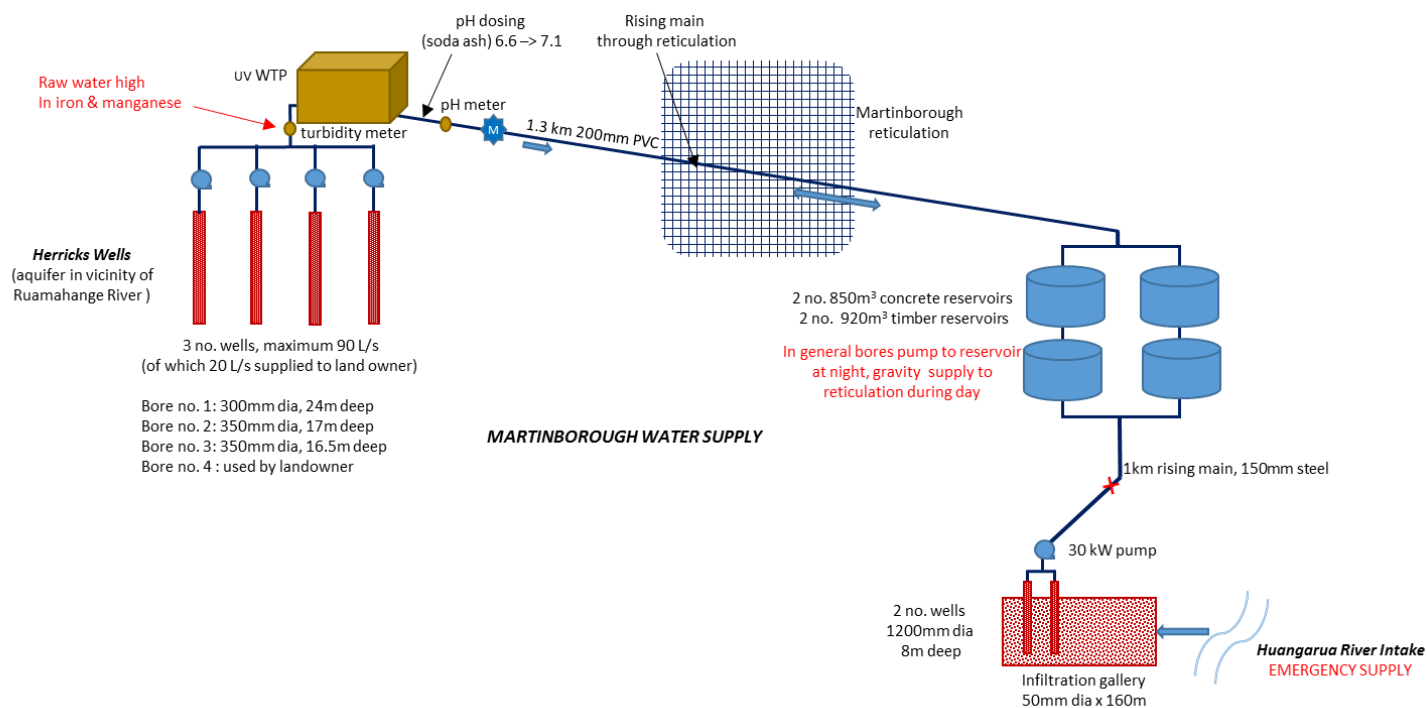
pH dosing (soda ash) 6.6 –> 7.1

Rising main through reticulation

Raw water high In iron & manganese

UV WTP

pH meter

turbidity meter

M

1.3 km 200mm PVC

Martinborough reticulation

Herricks Wells (aquifer in vicinity of Ruamahange River )

2 no. 850m³ concrete reservoirs
2 no. 920m³ timber reservoirs

In general bores pump to reservoir at night, gravity supply to reticulation during day

3 no. wells, maximum 90 L/s (of which 20 L/s supplied to land owner)

Bore no. 1: 300mm dia, 24m deep
Bore no. 2: 350mm dia, 17m deep
Bore no. 3: 350mm dia, 16.5m deep
Bore no. 4 : used by landowner

MARTINBOROUGH WATER SUPPLY

1km rising main, 150mm steel

30 kW pump

2 no. wells 1200mm dia 8m deep

Infiltration gallery 50mm dia x 160m

Huangarua River Intake
EMERGENCY SUPPLY